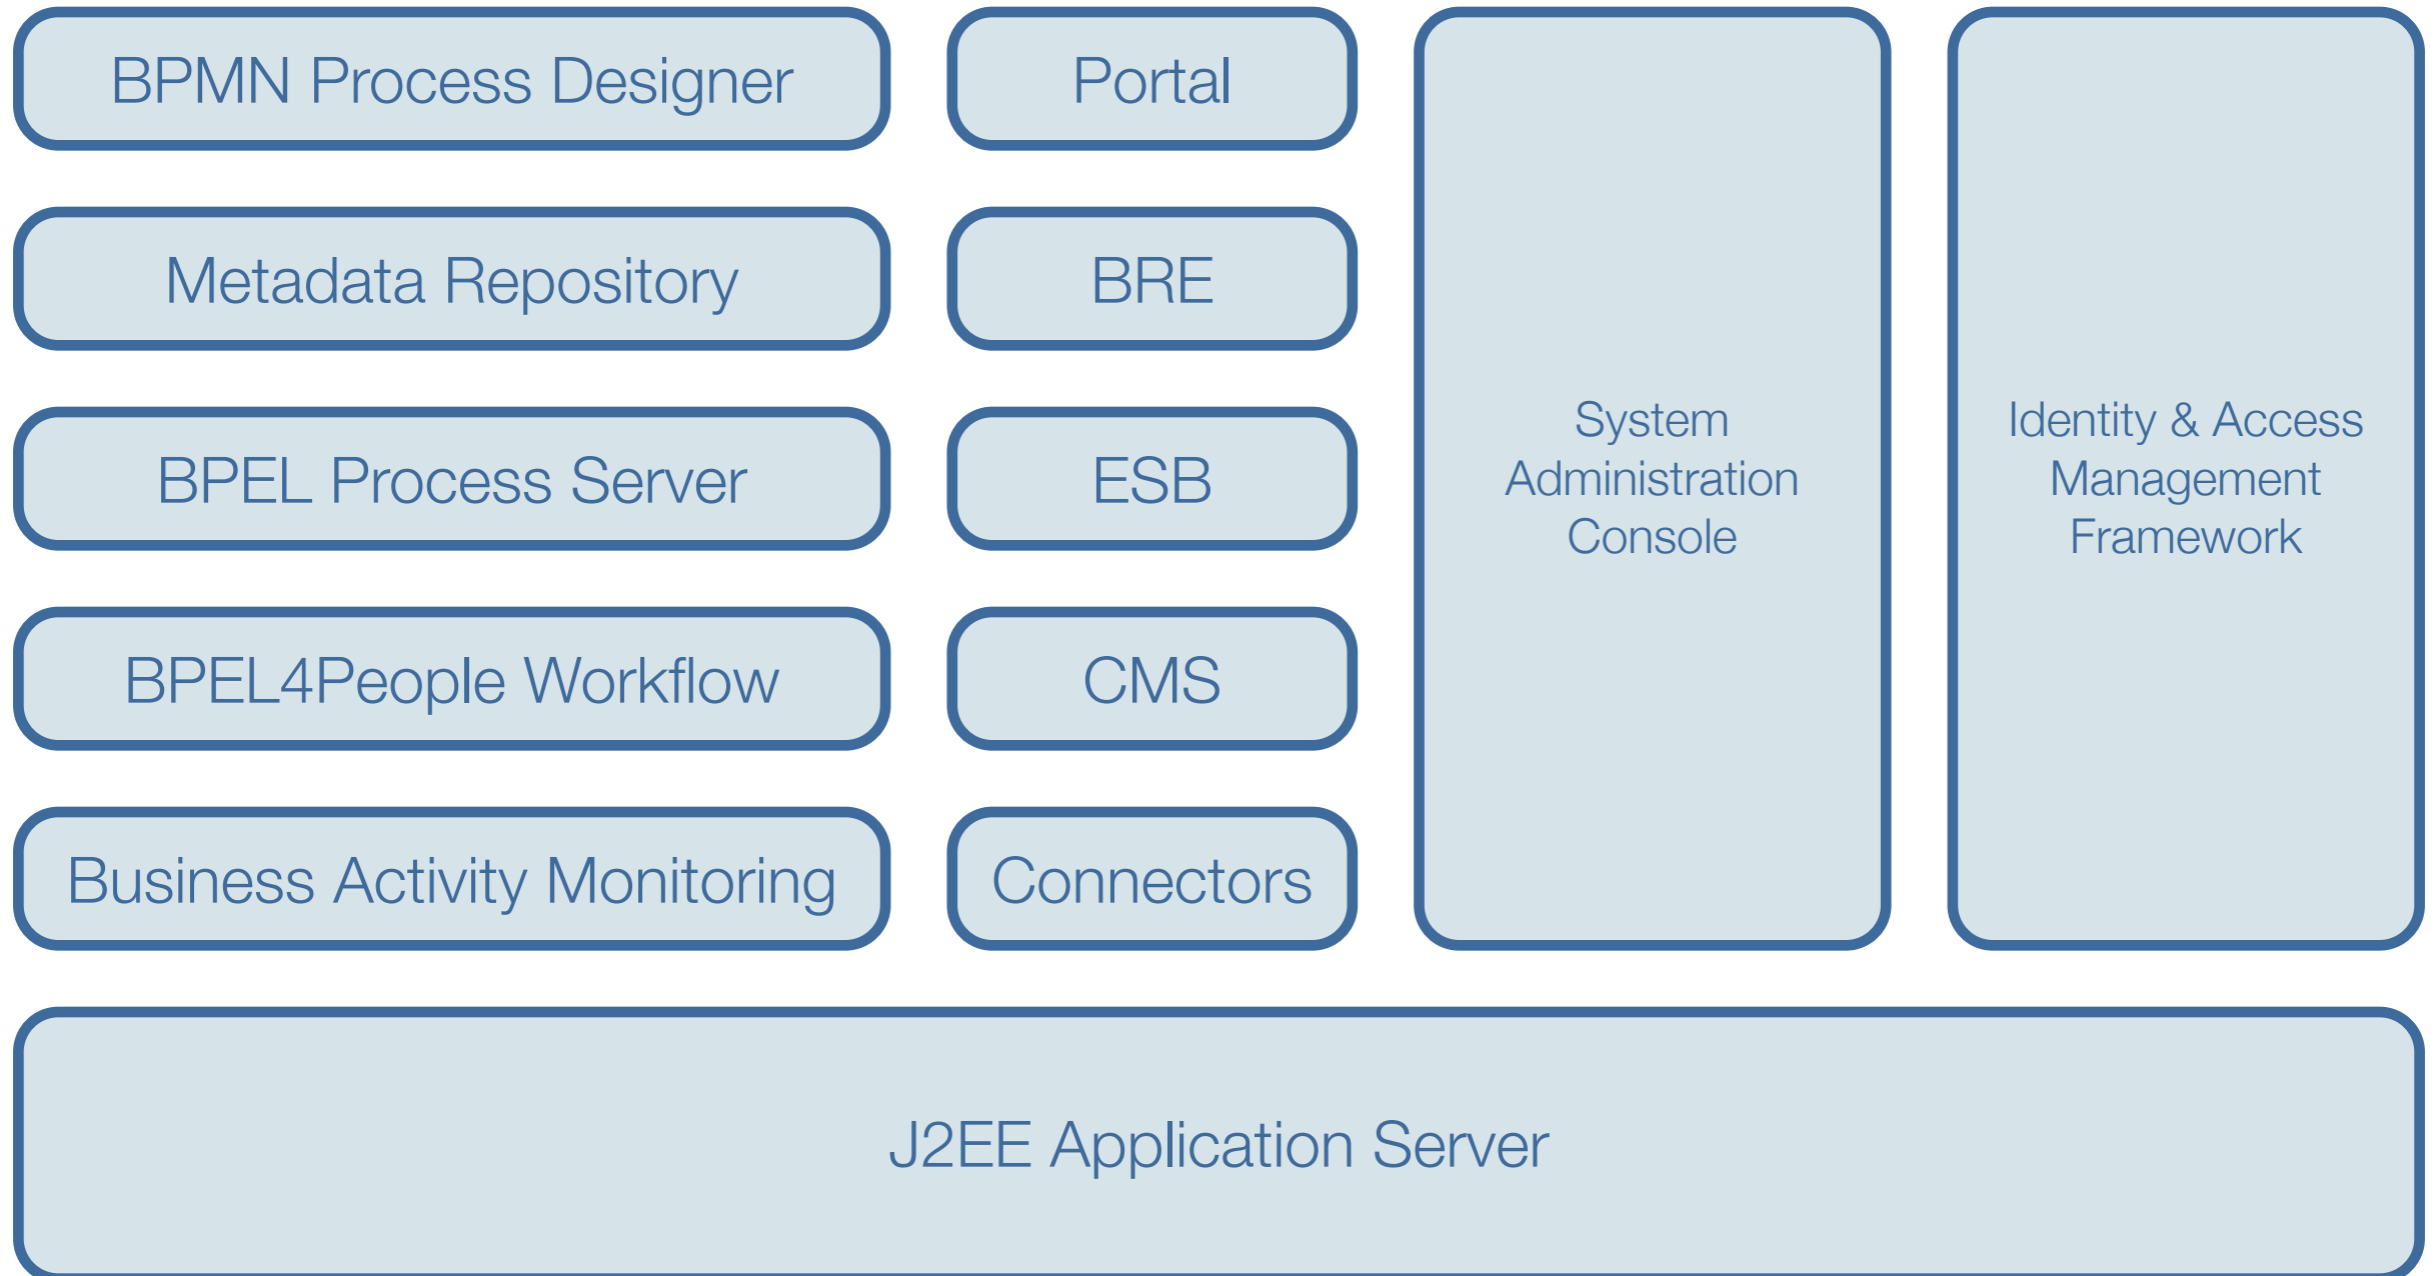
BPMN Process Designer

Portal

Metadata Repository

BRE

BPEL Process Server

ESB

BPEL4People Workflow

CMS

Business Activity Monitoring

Connectors

System Administration Console

Identity & Access Management Framework

J2EE Application Server